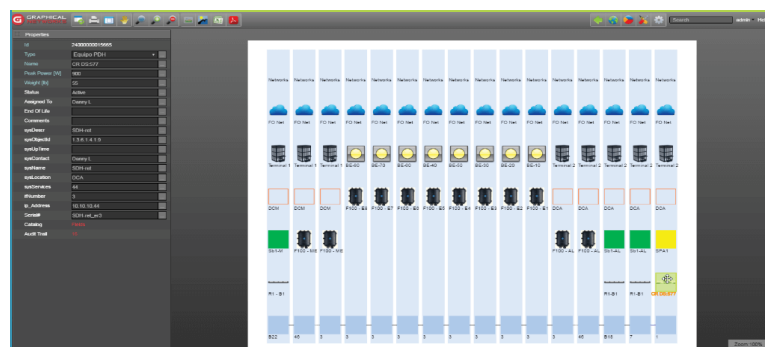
GRAPHICAL

Search

admin

Properties

| | |
|---|---|
| Id | 24000000015665 |
| Type | Equipo PDH |
| Name | CR DS2577 |
| Peak Power [W] | 900 |
| Weight [lb] | 55 |
| Status | Active |
| Assigned To | Danny L |
| End Of Life | |
| Comments | |
| sysDescr | SDH-sid |
| sysObjectId | 1.3.6.1.4.1.9 |
| sysUpTime | |
| sysContact | Danny L |
| sysName | SDH-sid |
| sysLocation | DCA |
| sysServices | 44 |
| ifNumber | 3 |
| ip_Address | 10.10.10.44 |
| Script | SDH_sid_sc3 |
| Catalog | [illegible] |
| Audit Trail | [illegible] |

Networks Networks Networks Networks Networks Networks Networks Networks Networks Networks Networks Networks Networks Networks Networks Networks

FO Net FO Net FO Net FO Net FO Net FO Net FO Net FO Net FO Net FO Net FO Net FO Net FO Net FO Net FO Net FO Net

Terminal 1 Terminal 1 Terminal 1 BS-60 BS-70 BS-80 BS-40 BS-50 BS-10 BS-30 BS-20 BS-10 Terminal 2 Terminal 2 Terminal 2 Terminal 2

DCM DCM DCM P100 - B8 P100 - B7 P100 - B5 P100 - B5 P100 - B4 P100 - B3 P100 - B2 P100 - B1 DCA DCA DCA DCA DCA

Sct-AF P100 - M8 P100 - M8 P100 - AL P100 - AL Sct-AL Sct-AL SPA1

R1 - B1 R1 - B1 R1 - B1 CR DS2577

B22 40 3 3 3 3 3 3 3 3 3 40 B15 7

Zoom 100%